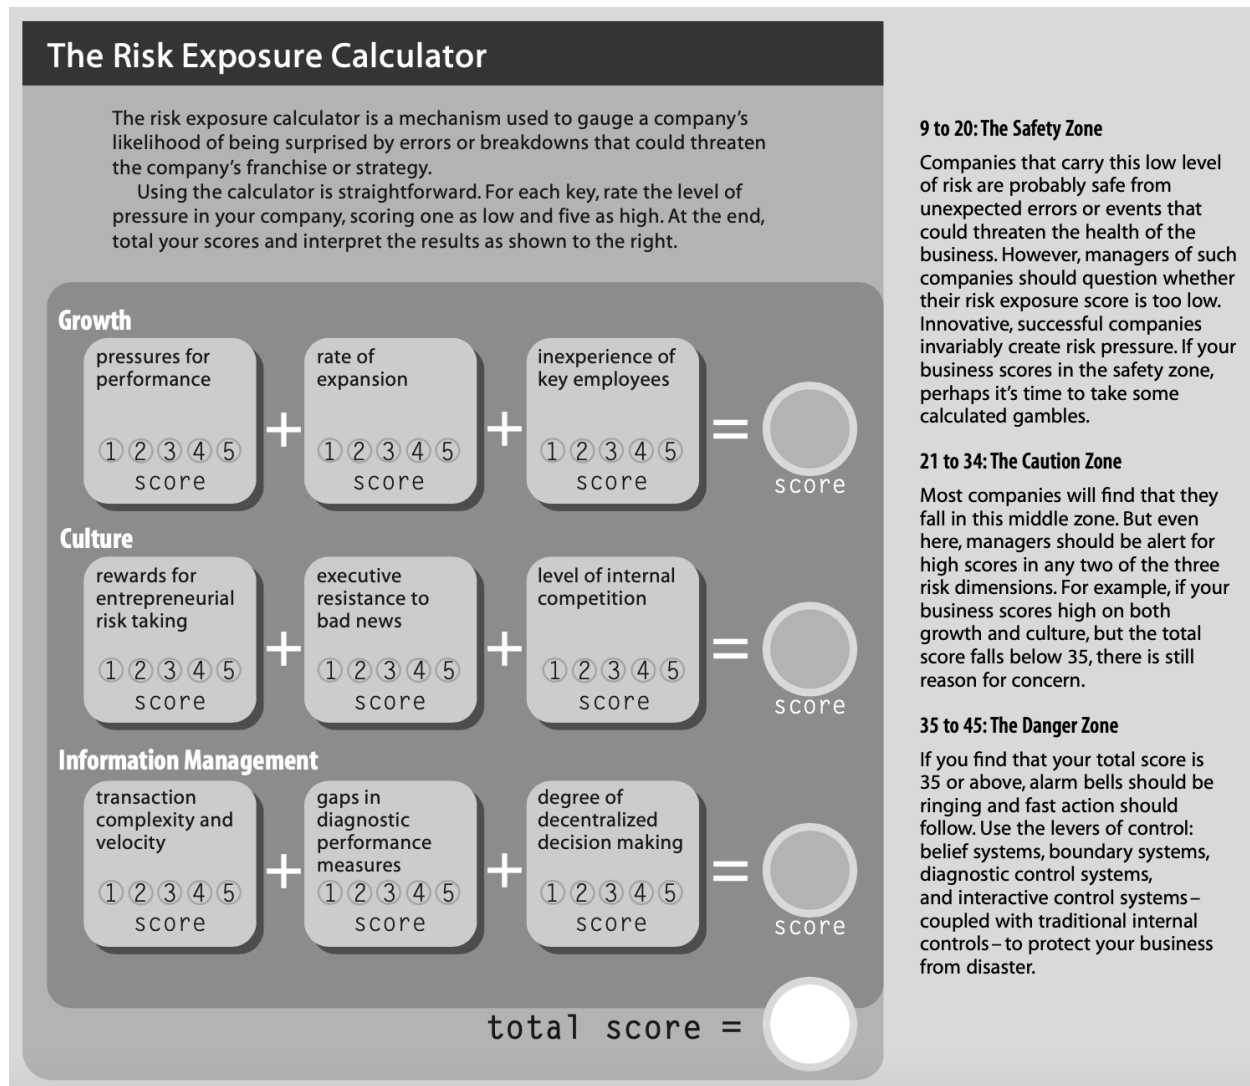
The Risk Exposure Calculator

The risk exposure calculator is a mechanism used to gauge a company's likelihood of being surprised by errors or breakdowns that could threaten the company's franchise or strategy.

Using the calculator is straightforward. For each key, rate the level of pressure in your company, scoring one as low and five as high. At the end, total your scores and interpret the results as shown to the right.

Growth

pressures for performance
① ② ③ ④ ⑤
score

+

rate of expansion
① ② ③ ④ ⑤
score

+

inexperience of key employees
① ② ③ ④ ⑤
score

=

score

Culture

rewards for entrepreneurial risk taking
① ② ③ ④ ⑤
score

+

executive resistance to bad news
① ② ③ ④ ⑤
score

+

level of internal competition
① ② ③ ④ ⑤
score

=

score

Information Management

transaction complexity and velocity
① ② ③ ④ ⑤
score

+

gaps in diagnostic performance measures
① ② ③ ④ ⑤
score

+

degree of decentralized decision making
① ② ③ ④ ⑤
score

=

score

total score =

9 to 20: The Safety Zone

Companies that carry this low level of risk are probably safe from unexpected errors or events that could threaten the health of the business. However, managers of such companies should question whether their risk exposure score is too low. Innovative, successful companies invariably create risk pressure. If your business scores in the safety zone, perhaps it's time to take some calculated gambles.

21 to 34: The Caution Zone

Most companies will find that they fall in this middle zone. But even here, managers should be alert for high scores in any two of the three risk dimensions. For example, if your business scores high on both growth and culture, but the total score falls below 35, there is still reason for concern.

35 to 45: The Danger Zone

If you find that your total score is 35 or above, alarm bells should be ringing and fast action should follow. Use the levers of control: belief systems, boundary systems, diagnostic control systems, and interactive control systems – coupled with traditional internal controls – to protect your business from disaster.